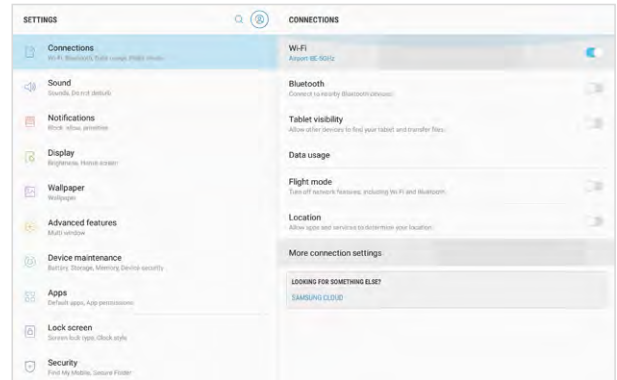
SETTINGS

Connections
Wi-Fi, Bluetooth, Data usage, Flight mode

Sound
Sounds, Do not disturb

Notifications
Block, allow, prioritise

Display
Brightness, Home screen

Wallpaper
Wallpaper

Advanced features
Multi window

Device maintenance
Battery, Storage, Memory, Device security

Apps
Default apps, App permissions

Lock screen
Screen lock type, Clock style

Security
Find My Mobile, Secure Folder

CONNECTIONS

Wi-Fi
Airport 8E-5GHz

Bluetooth
Connect to nearby Bluetooth devices.

Tablet visibility
Allow other devices to find your tablet and transfer files.

Data usage

Flight mode
Turn off network features, including Wi-Fi and Bluetooth.

Location
Allow apps and services to determine your location.

More connection settings

LOOKING FOR SOMETHING ELSE?
SAMSUNG CLOUD